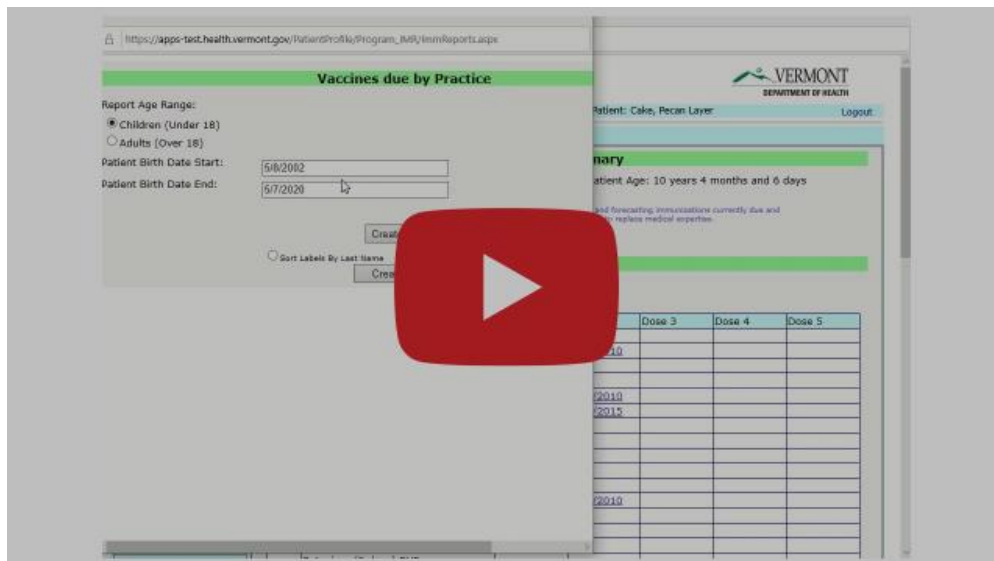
https://apps-test.health.vermont.gov/PatientProfile/Program_IMR/ImmReports.aspx

Vaccines due by Practice

Report Age Range:

Children (Under 18)

Adults (Over 18)

Patient Birth Date Start: 5/8/2002

Patient Birth Date End: 5/7/2020

Creat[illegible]

Sort Labels By Last Name

Crea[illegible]

VERMONT
DEPARTMENT OF HEALTH

Patient: Cake, Pecan Layer

Logout

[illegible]mary

Patient Age: 10 years 4 months and 6 days

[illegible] and forecasting immunizations currently due and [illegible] replace medical expertise.

| | Dose 3 | Dose 4 | Dose 5 |
|---|---|---|---|
| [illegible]010 | | | |
| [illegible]2010 | | | |
| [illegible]2015 | | | |
| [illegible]2010 | | | |